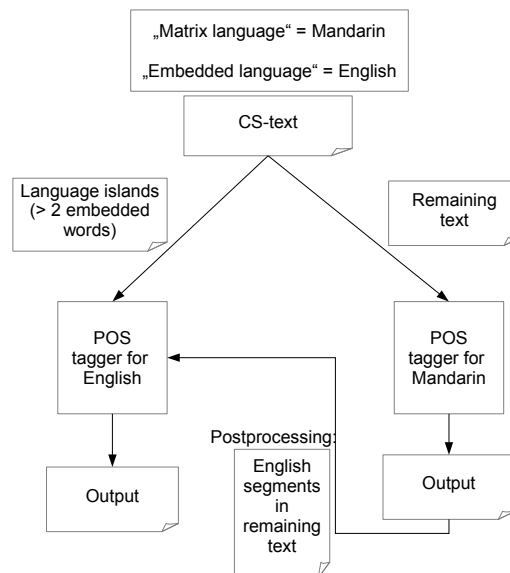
„Matrix language“ = Mandarin

„Embedded language“ = English

CS-text

Language islands (> 2 embedded words)

Remaining text

POS tagger for English

POS tagger for Mandarin

Postprocessing:

English segments in remaining text

Output

Output